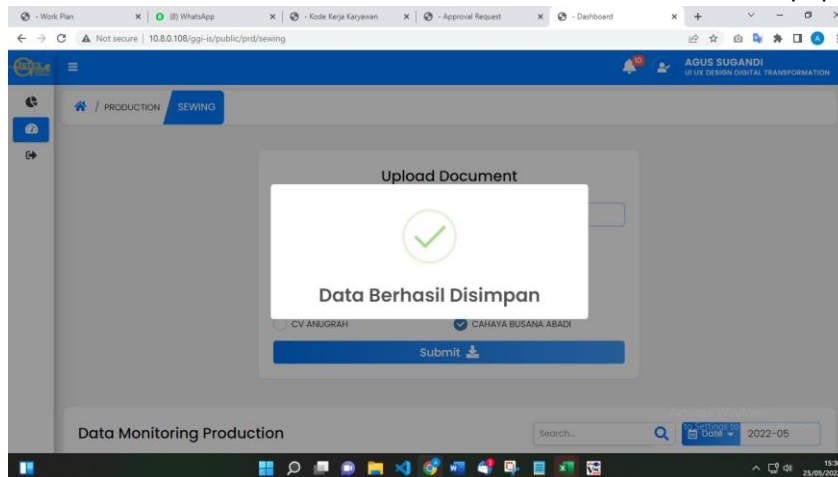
- Work Plan
(8) WhatsApp
- Kode Kerja Karyawan
- Approval Request
- Dashboard

Not secure | 10.8.0.108/ggi-is/public/prd/sewing

10

AGUS SUGANDI
UI UX DESIGN DIGITAL TRANSFORMATION

PRODUCTION / SEWING

Upload Document

Data Berhasil Disimpan

CV ANUGRAH
CAHAYA BUSANA ABADI

Submit

Data Monitoring Production

Search...

Date

2022-05

Activate Windows
Go to Settings to

15:3
25/05/202